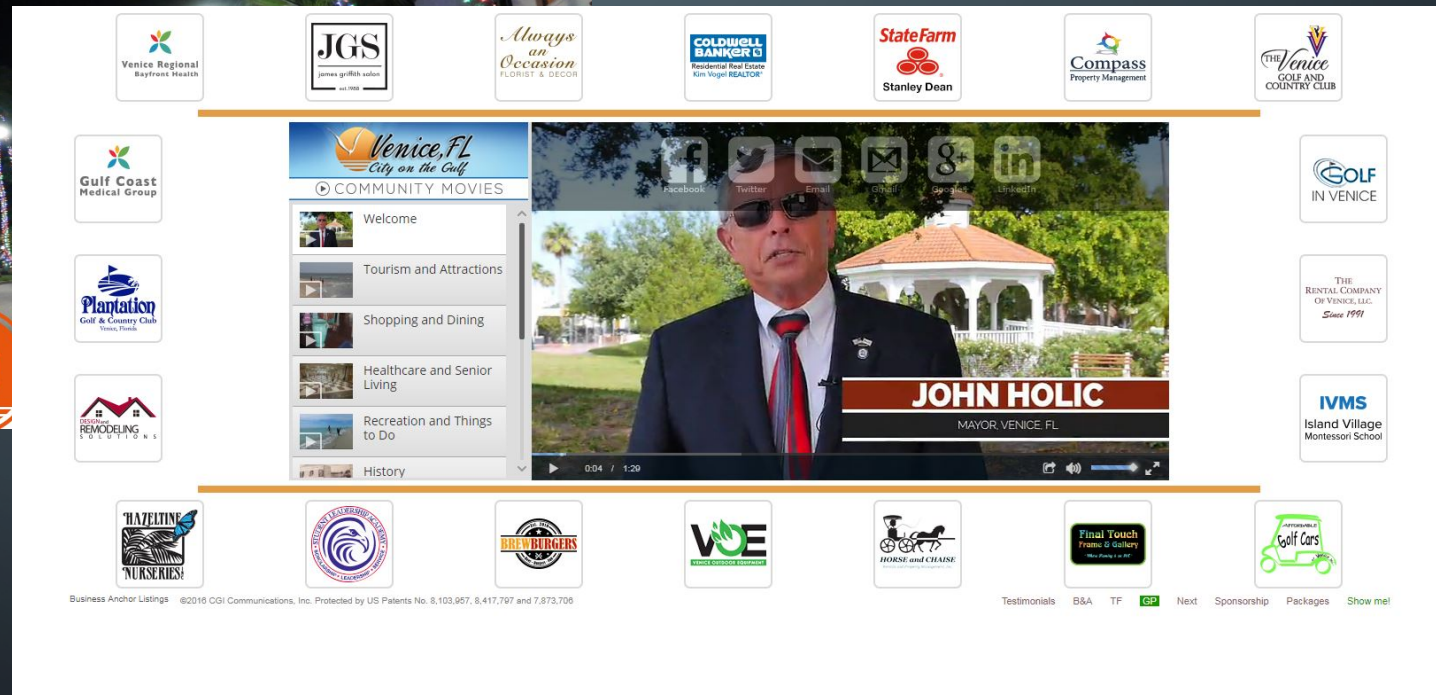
Venice Regional Bayfront Health

JGS james griffith salon est.1988

Always an Occasion FLORIST & DECOR

COLDWELL BANKER Residential Real Estate Kim Vogel REALTOR®

StateFarm Stanley Dean

Compass Property Management

THE Venice GOLF AND COUNTRY CLUB

Gulf Coast Medical Group

Plantation Golf & Country Club Venice, Florida

DESIGN and REMODELING SOLUTIONS

Venice, FL City on the Gulf

COMMUNITY MOVIES

Welcome

Tourism and Attractions

Shopping and Dining

Healthcare and Senior Living

Recreation and Things to Do

History

Facebook Twitter Email Gmail Google+ LinkedIn

JOHN HOLIC

MAYOR, VENICE, FL

0:04 / 1:29

GOLF IN VENICE

THE RENTAL COMPANY OF VENICE, LLC. Since 1991

IVMS Island Village Montessori School

HAZELTINE NURSERIES

STUDENT LEADERSHIP ACADEMY

BREWBURGERS

VOE VENICE OUTDOOR EQUIPMENT

HORSE and CHAISE

Final Touch Frame & Gallery

Affordable Golf Cars

Business Anchor Listings ©2016 CGI Communications, Inc. Protected by US Patents No. 8,103,957, 8,417,797 and 7,873,706

Testimonials B&A TF GP Next Sponsorship Packages Show me!